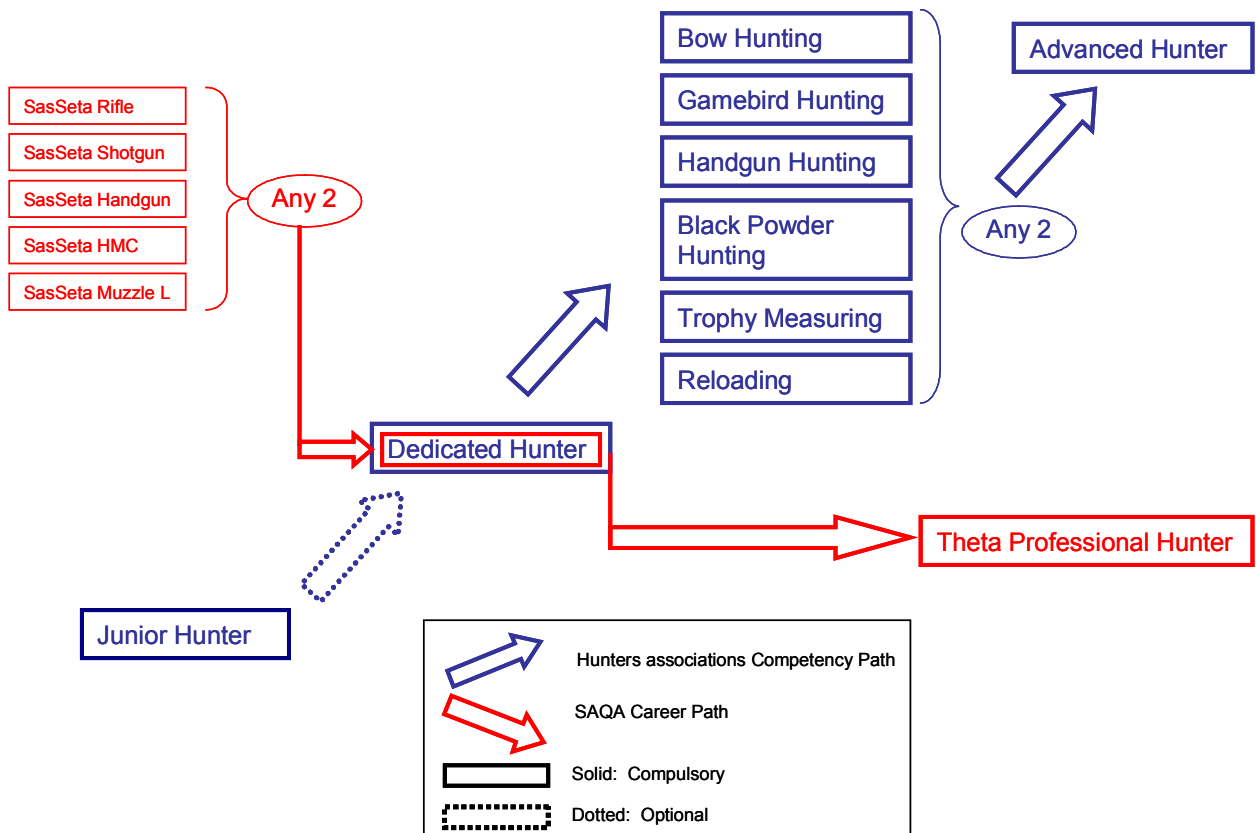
Bow Hunting
Gamebird Hunting
Handgun Hunting
Black Powder Hunting
Trophy Measuring
Reloading

Advanced Hunter

Any 2

SasSeta Rifle
SasSeta Shotgun
SasSeta Handgun
SasSeta HMC
SasSeta Muzzle L

Any 2

Dedicated Hunter

Theta Professional Hunter

Junior Hunter

Hunters associations Competency Path
SAQA Career Path
Solid: Compulsory
Dotted: Optional